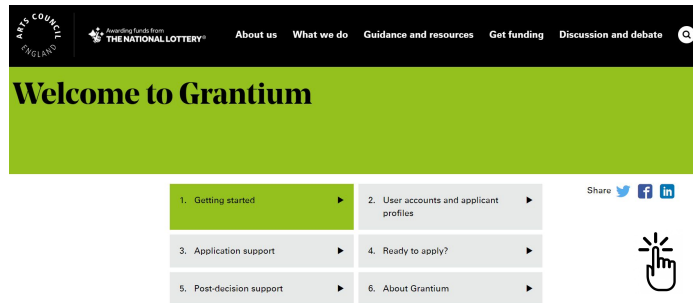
ARTS COUNCIL ENGLAND

Awarding funds from THE NATIONAL LOTTERY®

About us What we do Guidance and resources Get funding Discussion and debate

Welcome to Grantium

1. Getting started ▶

2. User accounts and applicant profiles ▶

Share

3. Application support ▶

4. Ready to apply? ▶

5. Post-decision support ▶

6. About Grantium ▶